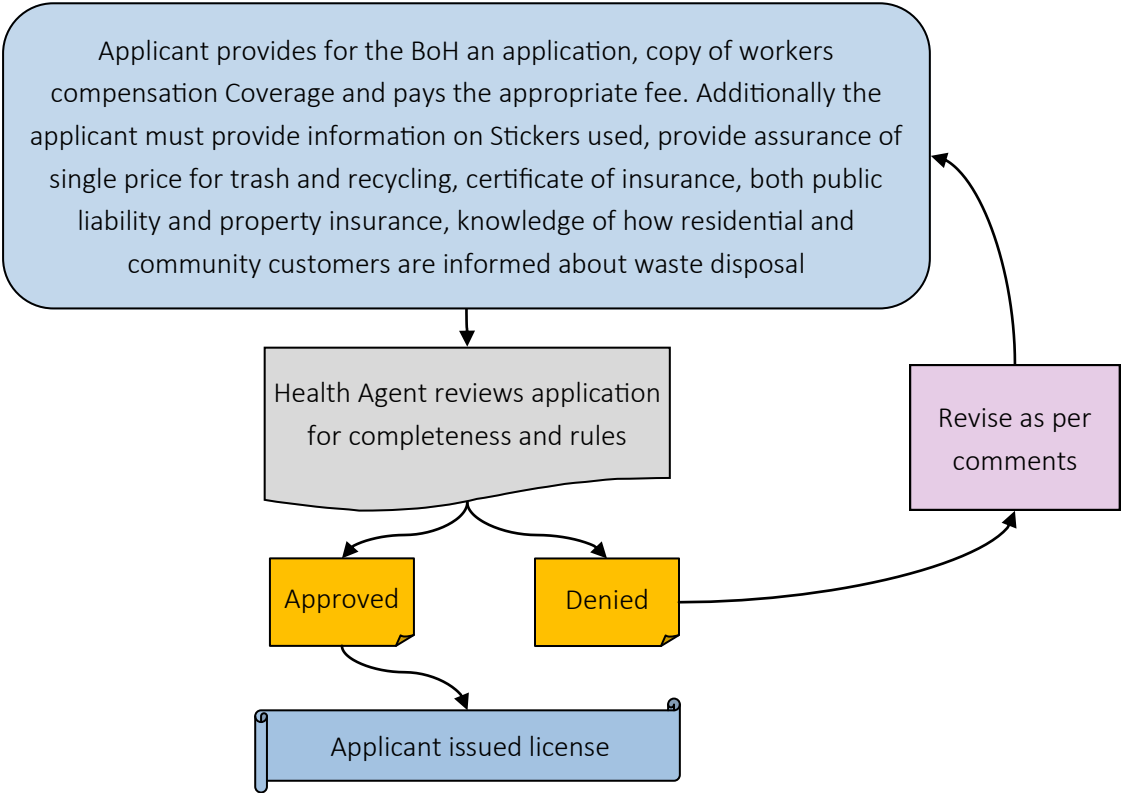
Applicant provides for the BoH an application, copy of workers compensation Coverage and pays the appropriate fee. Additionally the applicant must provide information on Stickers used, provide assurance of single price for trash and recycling, certificate of insurance, both public liability and property insurance, knowledge of how residential and community customers are informed about waste disposal

Health Agent reviews application for completeness and rules

Revise as per comments

Approved

Denied

Applicant issued license